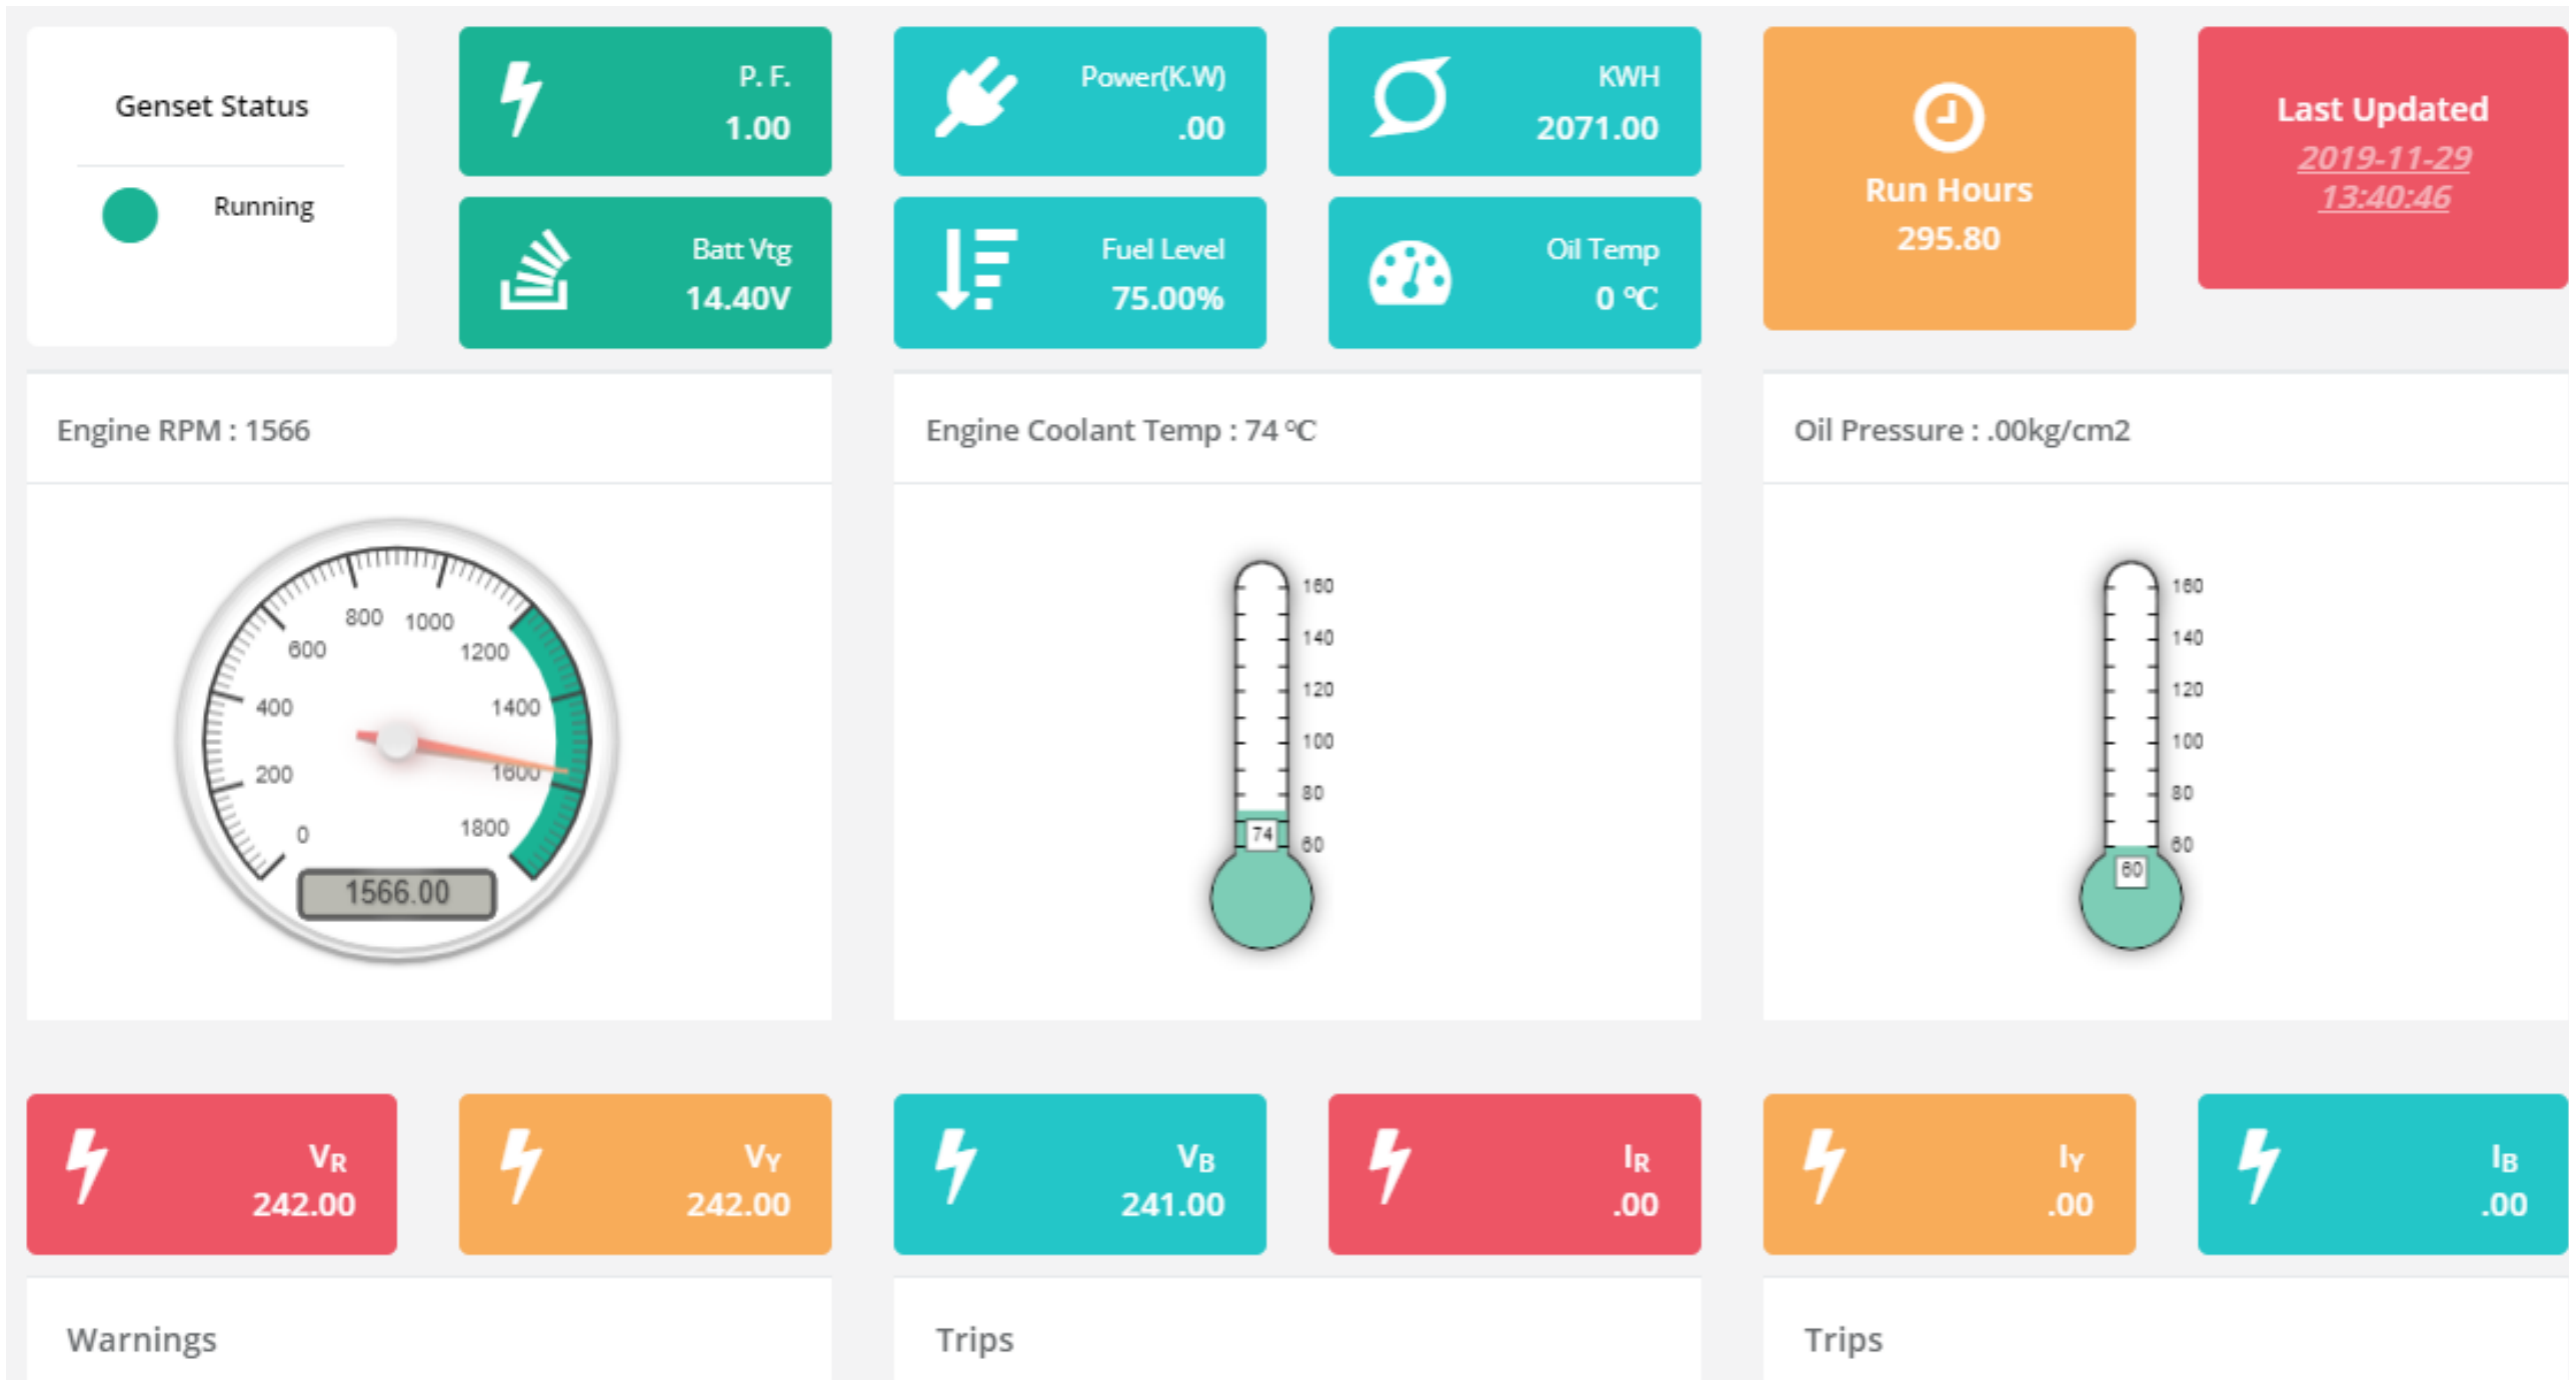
Genset Status

Running

P. F.
1.00

Power(K.W)
.00

KWH
2071.00

Run Hours
295.80

Last Updated
2019-11-29
13:40:46

Batt Vtg
14.40V

Fuel Level
75.00%

Oil Temp
0 ℃

Engine RPM : 1566

0
200
400
600
800
1000
1200
1400
1600
1800
1566.00

Engine Coolant Temp : 74 ℃

160
140
120
100
80
60
74

Oil Pressure : .00kg/cm2

160
140
120
100
80
60
60

$V_R$
242.00

$V_Y$
242.00

$V_B$
241.00

$I_R$
.00

$I_Y$
.00

$I_B$
.00

Warnings

Trips

Trips